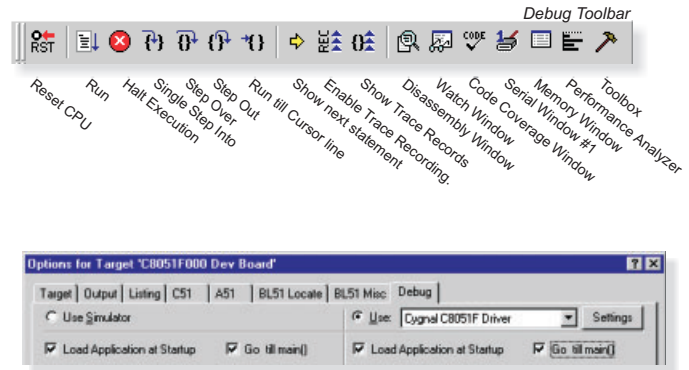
Debug Toolbar

RST

CODE

Reset CPU
Run
Halt Execution
Single Step Into
Step Over
Step Out
Run till Cursor line
Show next statement
Enable Trace Recording.
Show Trace Records
Disassembly Window
Watch Window
Code Coverage Window
Serial Window #1
Memory Window
Performance Analyzer
Toolbox

Options for Target 'C8051F000 Dev Board'

? X

Target | Output | Listing | C51 | A51 | BL51 Locate | BL51 Misc | Debug

Use Simulator

Use: Cygnal C8051F Driver

Settings

Load Application at Startup

Go till main()

Load Application at Startup

Go till main()